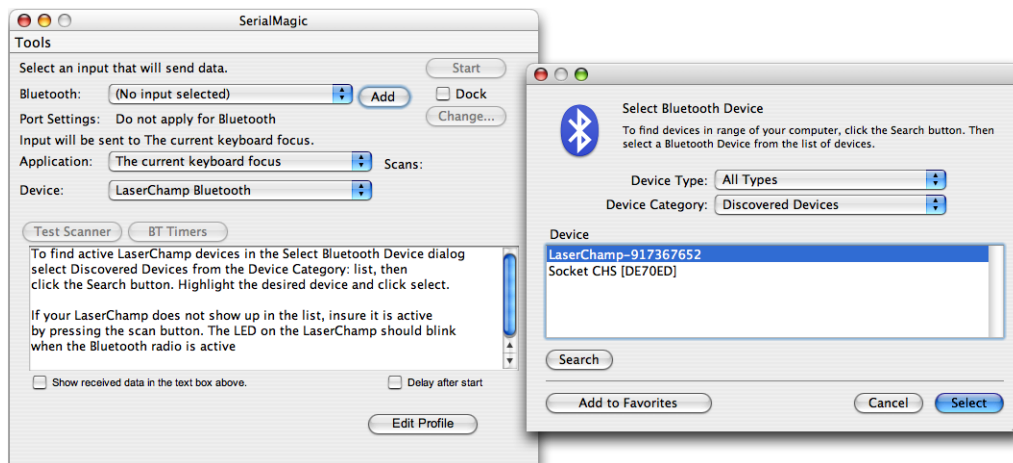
SerialMagic

Tools

Select an input that will send data.

Start

Bluetooth: (No input selected) Add

Dock

Port Settings: Do not apply for Bluetooth

Change...

Input will be sent to The current keyboard focus.

Application: The current keyboard focus

Scans:

Device: LaserChamp Bluetooth

Test Scanner

BT Timers

To find active LaserChamp devices in the Select Bluetooth Device dialog select Discovered Devices from the Device Category: list, then click the Search button. Highlight the desired device and click select.

If your LaserChamp does not show up in the list, insure it is active by pressing the scan button. The LED on the LaserChamp should blink when the Bluetooth radio is active

Show received data in the text box above.

Delay after start

Edit Profile

Select Bluetooth Device

To find devices in range of your computer, click the Search button. Then select a Bluetooth Device from the list of devices.

Device Type: All Types

Device Category: Discovered Devices

Device

LaserChamp-917367652

Socket CHS [DE70ED]

Search

Add to Favorites

Cancel

Select